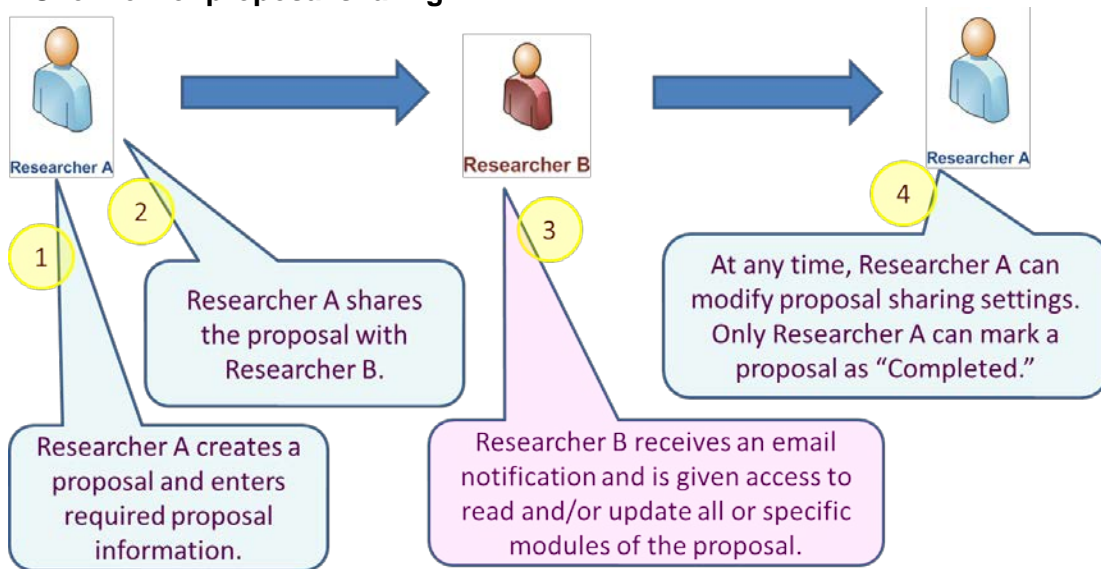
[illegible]

Researcher A

Researcher B

Researcher A

2

1

Researcher A shares the proposal with Researcher B.

Researcher A creates a proposal and enters required proposal information.

3

Researcher B receives an email notification and is given access to read and/or update all or specific modules of the proposal.

4

At any time, Researcher A can modify proposal sharing settings. Only Researcher A can mark a proposal as “Completed.”